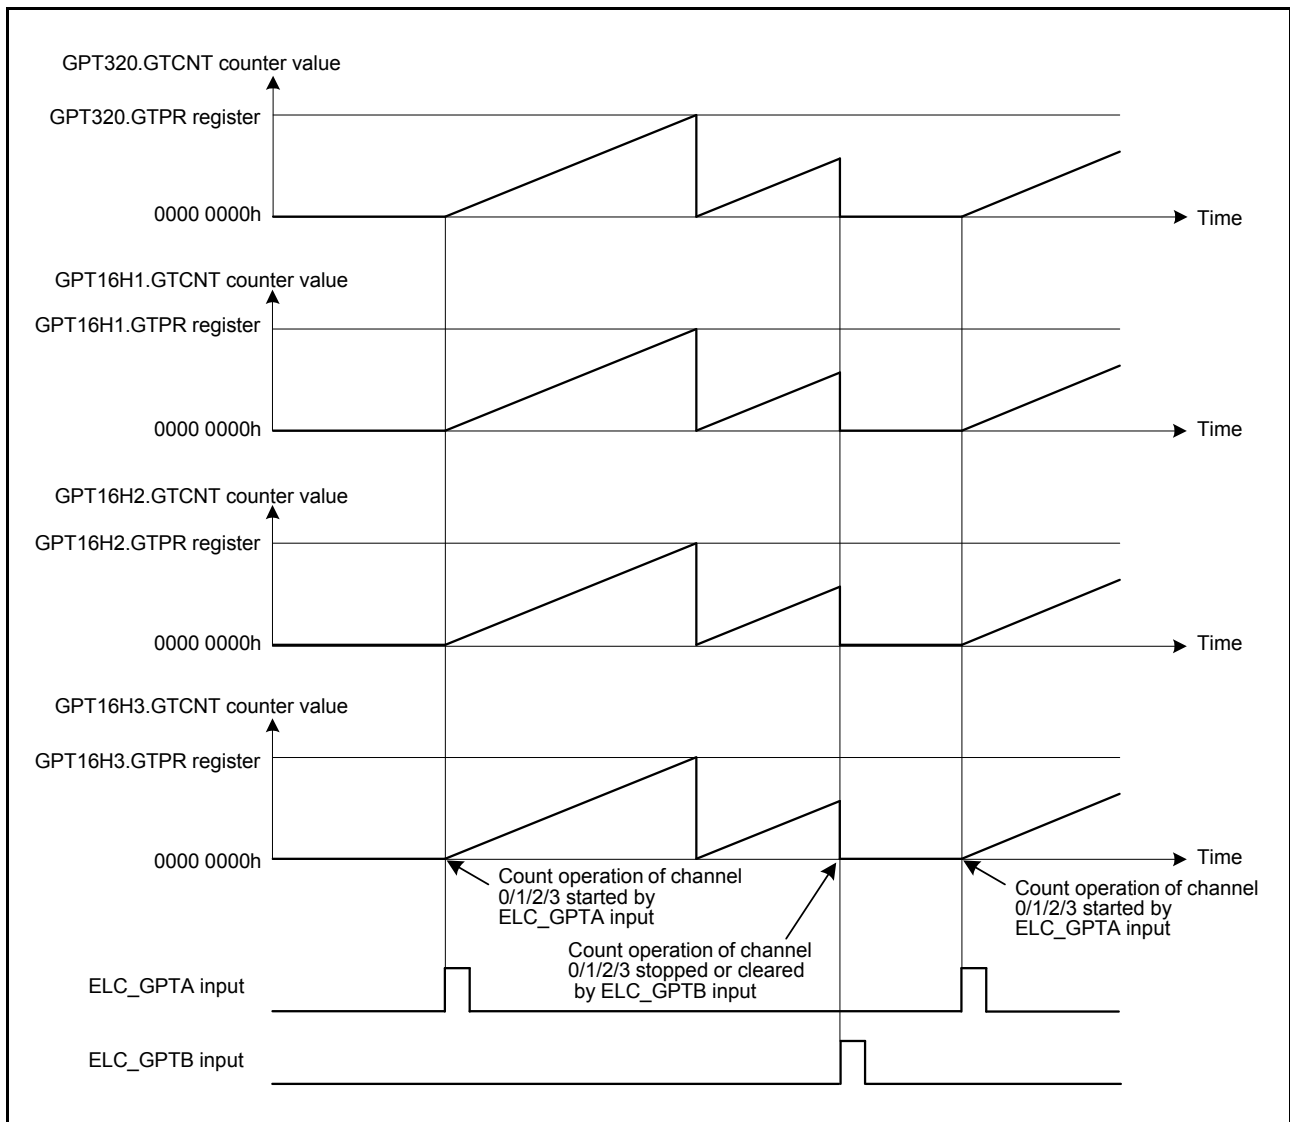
GPT320.GTCNT counter value

GPT320.GTPR register

0000 0000h

Time

GPT16H1.GTCNT counter value

GPT16H1.GTPR register

0000 0000h

Time

GPT16H2.GTCNT counter value

GPT16H2.GTPR register

0000 0000h

Time

GPT16H3.GTCNT counter value

GPT16H3.GTPR register

0000 0000h

Time

Count operation of channel 0/1/2/3 started by ELC_GPTA input

Count operation of channel 0/1/2/3 stopped or cleared by ELC_GPTB input

Count operation of channel 0/1/2/3 started by ELC_GPTA input

ELC_GPTA input

ELC_GPTB input